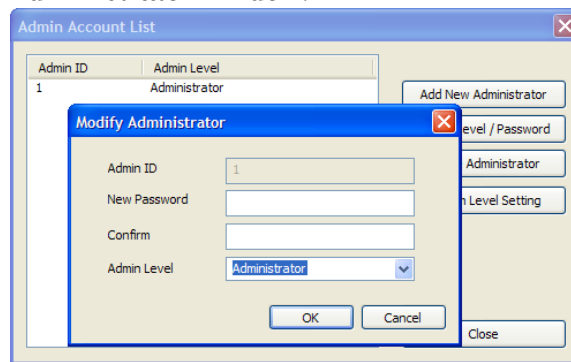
Admin Account List

| Admin ID | Admin Level |
|---|---|
| 1 | Administrator |

Add New Administrator

evel / Password

Administrator

n Level Setting

Close

Modify Administrator

Admin ID 1

New Password

Confirm

Admin Level Administrator

OK

Cancel